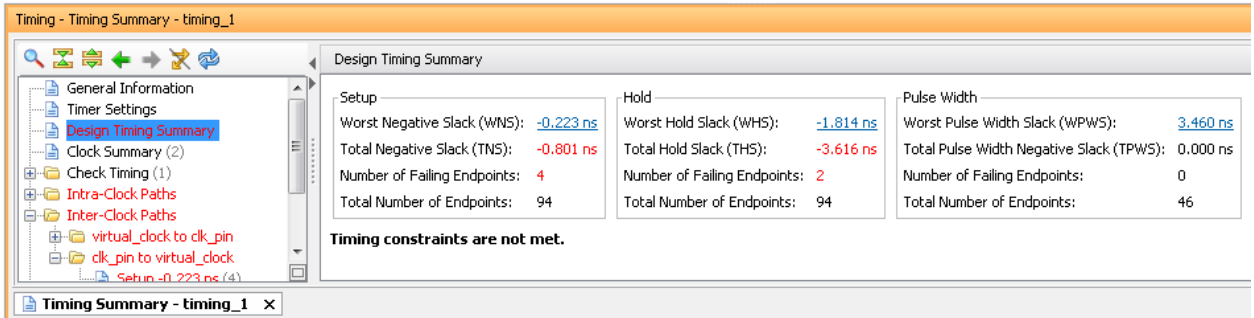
Timing - Timing Summary - timing_1

General Information
Timer Settings
Design Timing Summary
Clock Summary (2)
Check Timing (1)
Intra-Clock Paths
Inter-Clock Paths
virtual_clock to clk_pin
clk_pin to virtual_clock
Setup -0.223 ns (4)

Design Timing Summary

Setup
Worst Negative Slack (WNS): -0.223 ns
Total Negative Slack (TNS): -0.801 ns
Number of Failing Endpoints: 4
Total Number of Endpoints: 94

Hold
Worst Hold Slack (WHS): -1.814 ns
Total Hold Slack (THS): -3.616 ns
Number of Failing Endpoints: 2
Total Number of Endpoints: 94

Pulse Width
Worst Pulse Width Slack (WPWS): 3.460 ns
Total Pulse Width Negative Slack (TPWS): 0.000 ns
Number of Failing Endpoints: 0
Total Number of Endpoints: 46

Timing constraints are not met.

Timing Summary - timing_1